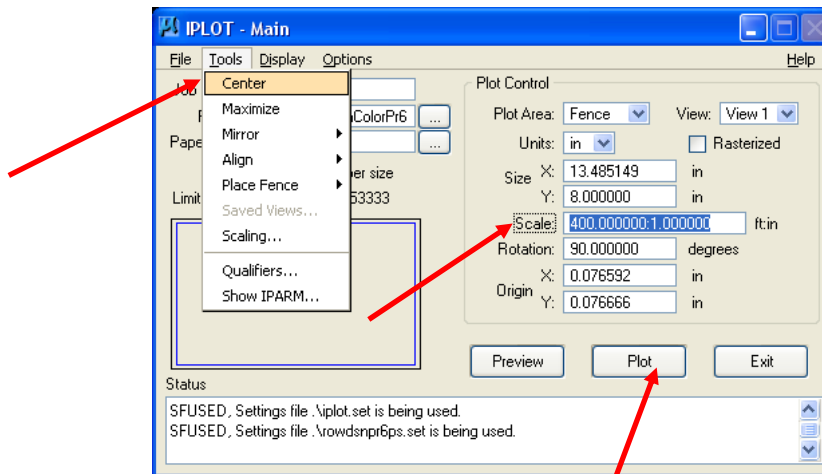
IPLOT - Main

File Tools Display Options Help

Center
Maximize
Mirror
Align
Place Fence
Saved Views...
Scaling...
Qualifiers...
Show IPARM...

Job
F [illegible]ColorPr6 ...
Pape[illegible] ...
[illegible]per size
Limit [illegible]53333

Plot Control
Plot Area: Fence View: View 1
Units: in Rasterized
Size X: 13.485149 in
Y: 8.000000 in
Scale: 400.000000:1.000000 ft:in
Rotation: 90.000000 degrees
Origin X: 0.076592 in
Y: 0.076666 in

Preview Plot Exit

Status
SFUSED, Settings file .\iplot.set is being used.
SFUSED, Settings file .\rowdsnpr6ps.set is being used.